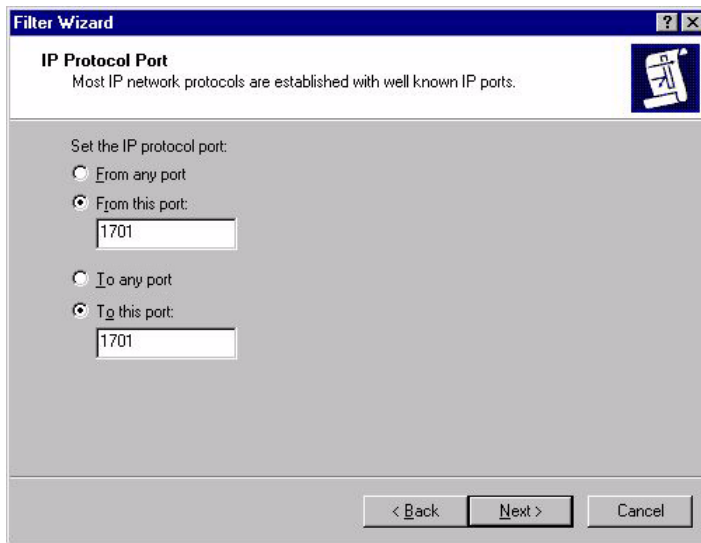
Filter Wizard

IP Protocol Port
Most IP network protocols are established with well known IP ports.

Set the IP protocol port:

From any port

From this port:

1701

To any port

To this port:

1701

< Back

Next >

Cancel